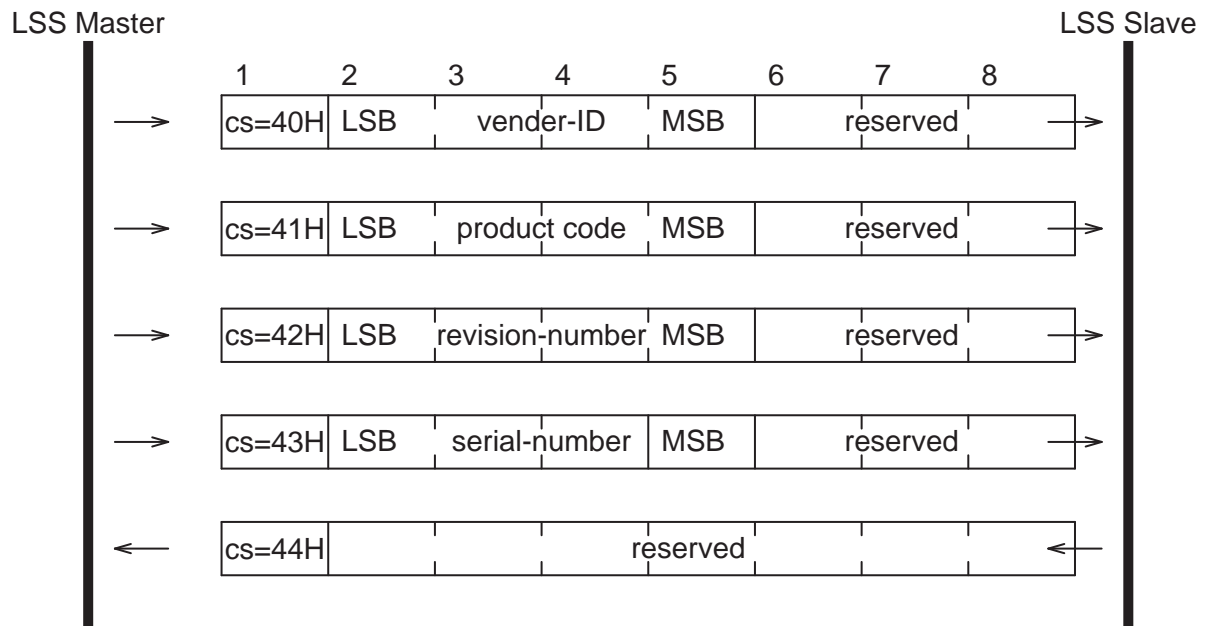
LSS Master

LSS Slave

| 1 | 2 | 3 | 4 | 5 | 6 | 7 | 8 |
|---|---|---|---|---|---|---|---|
| cs=40H | LSB | vender-ID | | MSB | reserved | | |
| cs=41H | LSB | product code | | MSB | reserved | | |
| cs=42H | LSB | revision-number | | MSB | reserved | | |
| cs=43H | LSB | serial-number | | MSB | reserved | | |
| cs=44H | reserved | | | | | | |